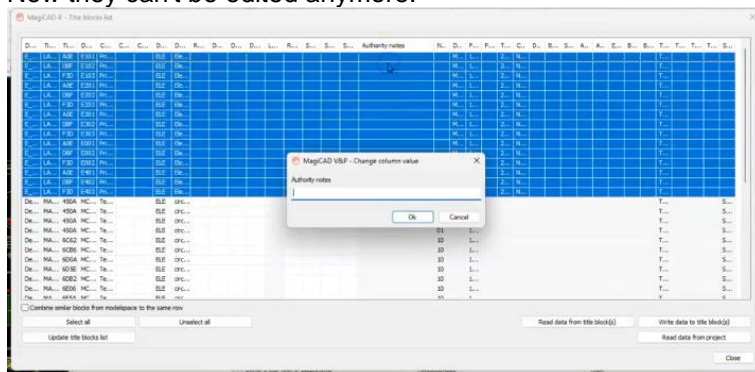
Now they can't be edited anymore.

MagiCAD-E - Title blocks list

D... Ti... Ti... D... C... C... C... D... D... R... D... D... L... R... S... S... S... Authority notes N... D... F... F... T... C... D... B... S... A... A... E... B... E... T... T... T... T... S...

MagiCAD V&P - Change column value

Authority notes

Ok Cancel

Combine similar blocks from modelspace to the same row

Select all

Unselect all

Update title blocks list

Read data from title block(s)

Write data to title block(s)

Read data from project

Close